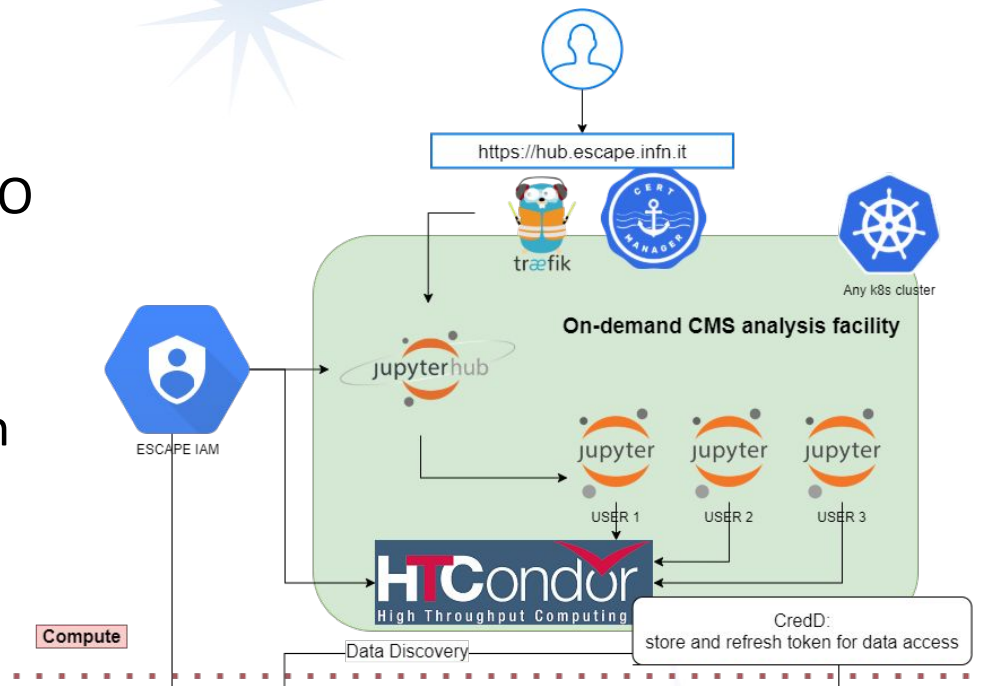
o

n

https://hub.escape.infn.it

træfik

CERT MANAGER

Any k8s cluster

On-demand CMS analysis facility

ESCAPE IAM

jupyterhub

jupyter

jupyter

jupyter

USER 1

USER 2

USER 3

HTCondor
High Throughput Computing

CredD:
store and refresh token for data access

Compute

Data Discovery